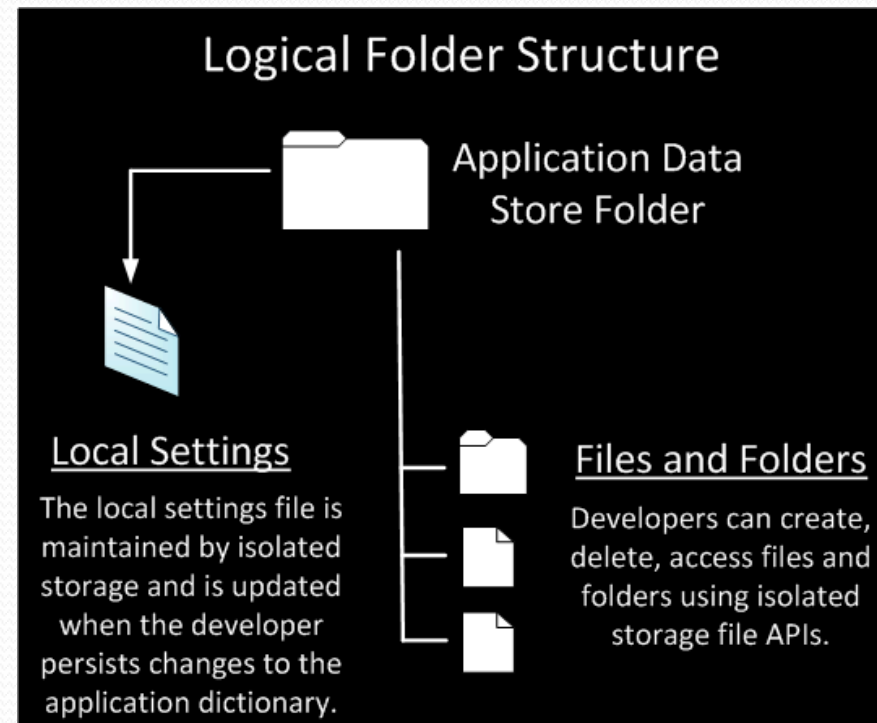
Logical Folder Structure

Application Data Store Folder

Local Settings

The local settings file is maintained by isolated storage and is updated when the developer persists changes to the application dictionary.

Files and Folders

Developers can create, delete, access files and folders using isolated storage file APIs.